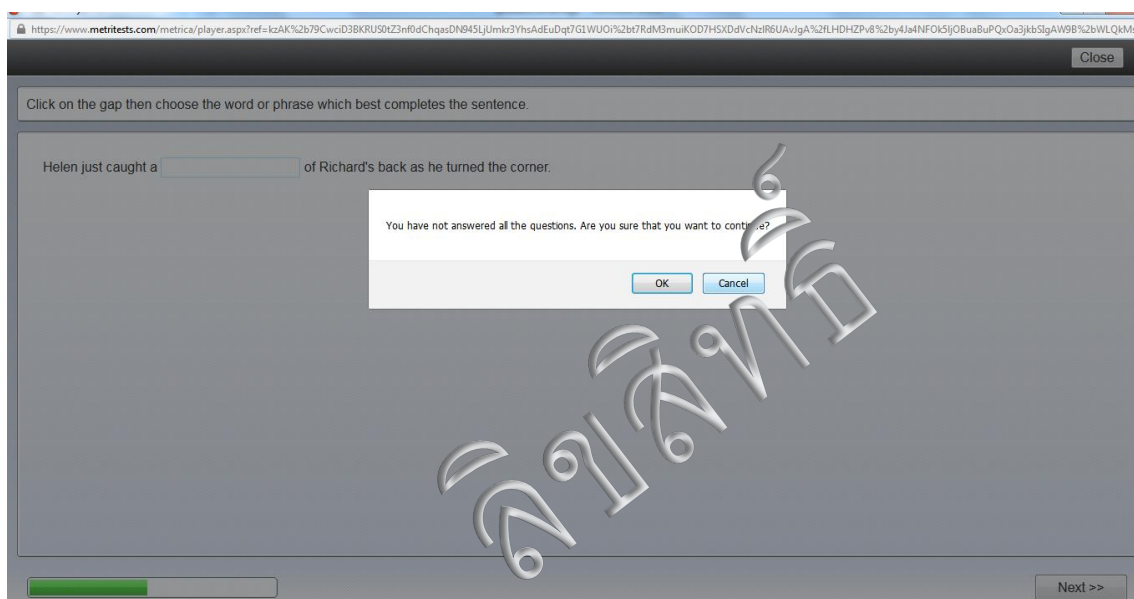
https://www.metritests.com/metrica/player.aspx?ref=kzAK%2b79CwciD3BKRUS0tZ3nf0dChqasDN945LjUmkr3YhsAdEuDqt7G1WUOi%2bt7RdM3muiKOD7HSXDdVcNzlR6UAvJgA%2fLHDHZPv8%2by4Ja4NFOk5ljOBuaBuPQxOa3jkbSlgAW9B%2bWLQkM

Close

Click on the gap then choose the word or phrase which best completes the sentence.

Helen just caught a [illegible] of Richard's back as he turned the corner.

You have not answered all the questions. Are you sure that you want to conti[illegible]e?

OK Cancel

ลิขสิทธิ์

Next >>